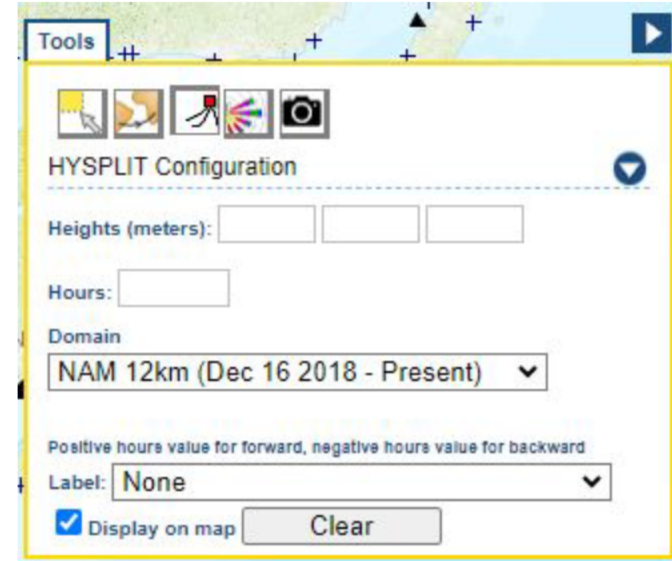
Tools

HYSPLIT Configuration

Heights (meters):

Hours:

Domain

NAM 12km (Dec 16 2018 - Present)

Positive hours value for forward, negative hours value for backward

Label: None

Display on map Clear